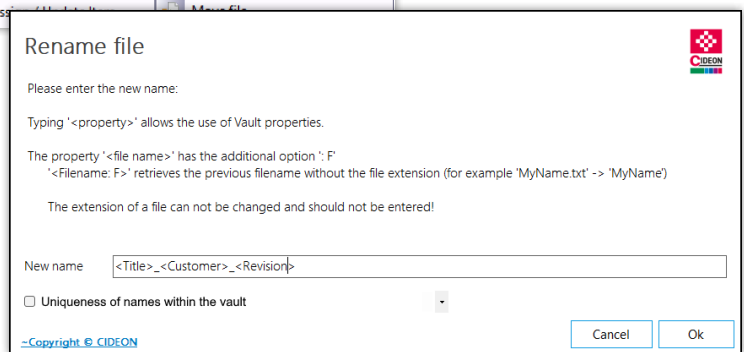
Move file

Rename file

CIDEON

Please enter the new name:

Typing '<property>' allows the use of Vault properties.

The property '<file name>' has the additional option ': F'
'<Filename: F>' retrieves the previous filename without the file extension (for example 'MyName.txt' -> 'MyName')

The extension of a file can not be changed and should not be entered!

New name <Title>_<Customer>_<Revision>

Uniqueness of names within the vault

~Copyright © CIDEON

Cancel

Ok